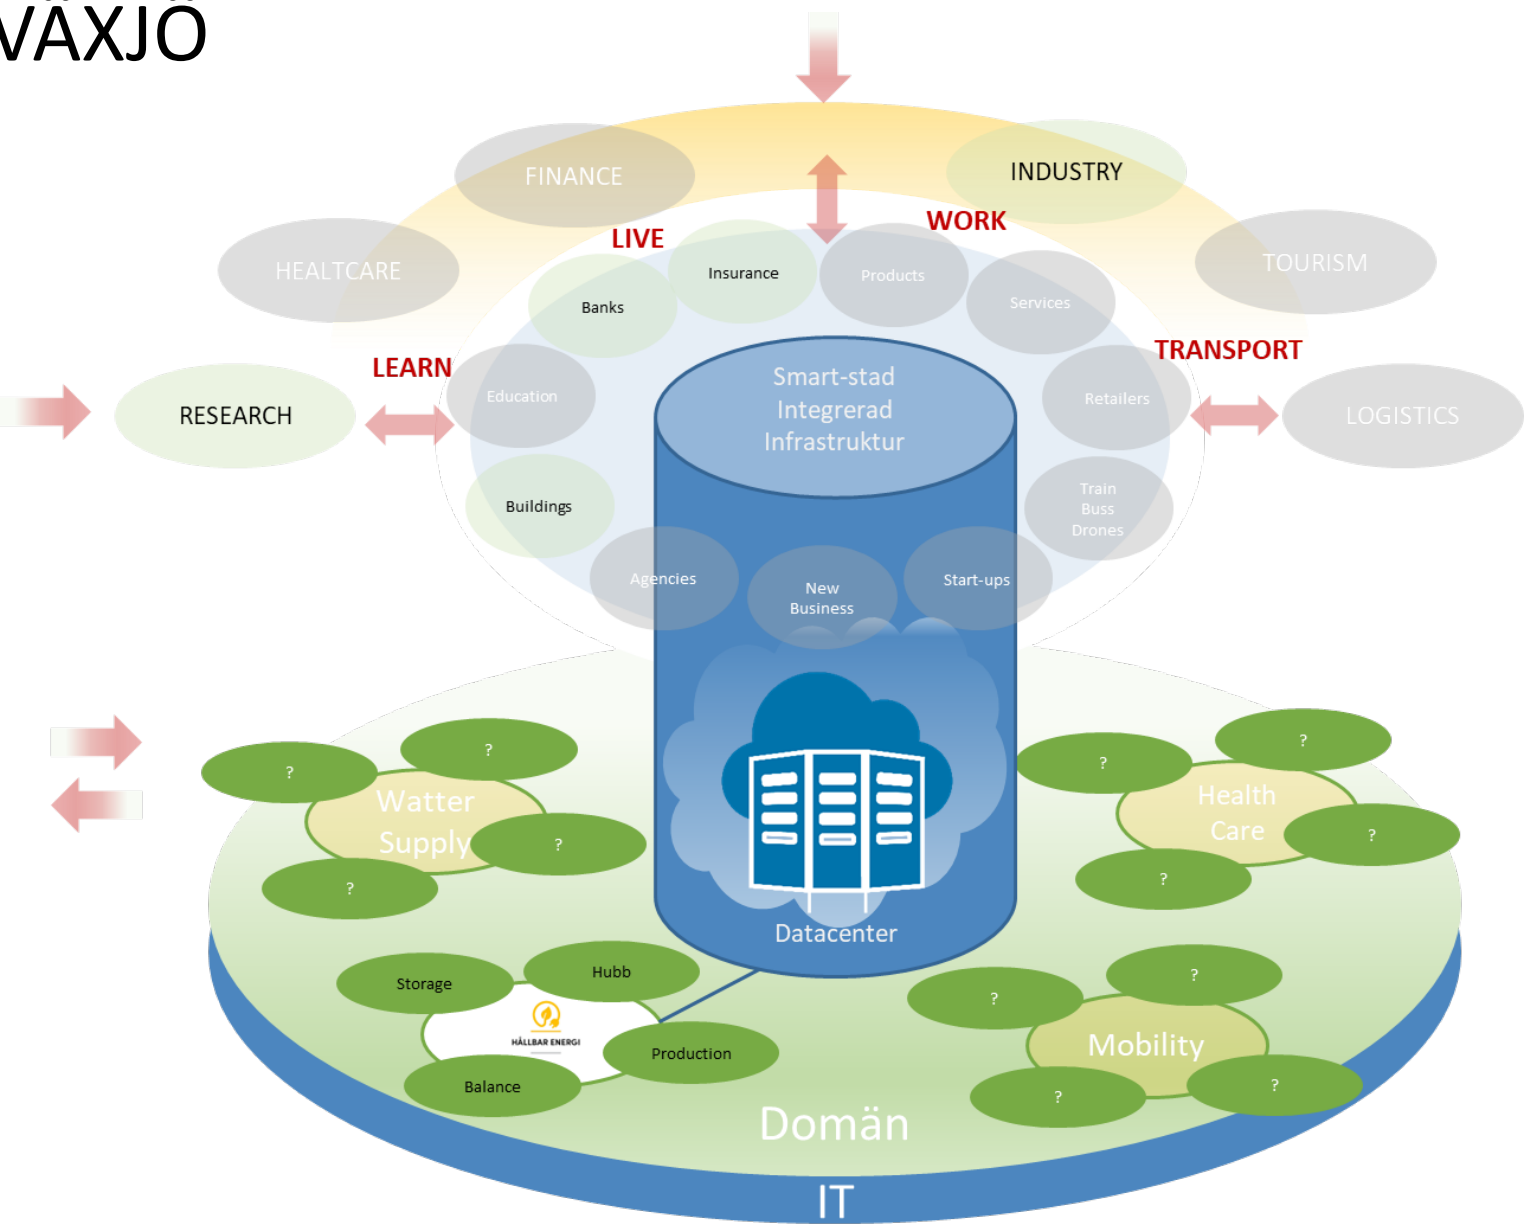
VÄXJÖ

FINANCE

INDUSTRY

HEALTCARE

TOURISM

LIVE

WORK

Insurance

Products

Banks

Services

LEARN

TRANSPORT

RESEARCH

Education

Smart-stad Integrerad Infrastruktur

Retailers

LOGISTICS

Buildings

Train Buss Drones

Agencies

New Business

Start-ups

?

?

Watter Supply

?

?

?

?

Health Care

?

?

Datacenter

Storage

Hubb

HÅLLBAR ENERGI

Production

Balance

?

?

Mobility

?

?

Domän

IT